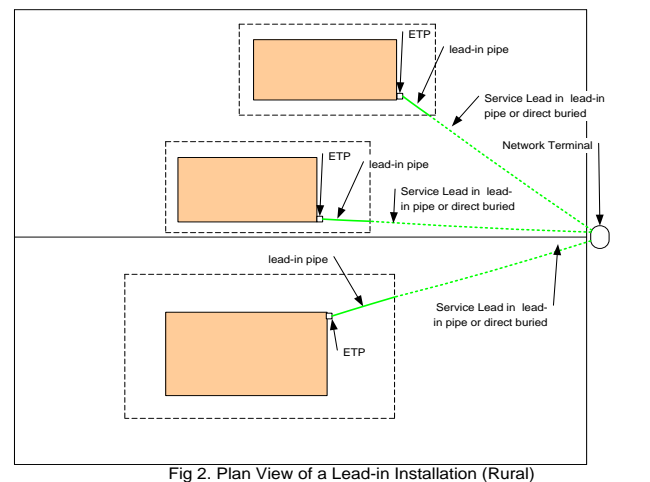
ETP

lead-in pipe

Service Lead in lead-in pipe or direct buried

Network Terminal

ETP

lead-in pipe

Service Lead in lead-in pipe or direct buried

lead-in pipe

Service Lead in lead-in pipe or direct buried

ETP

Fig 2. Plan View of a Lead-in Installation (Rural)